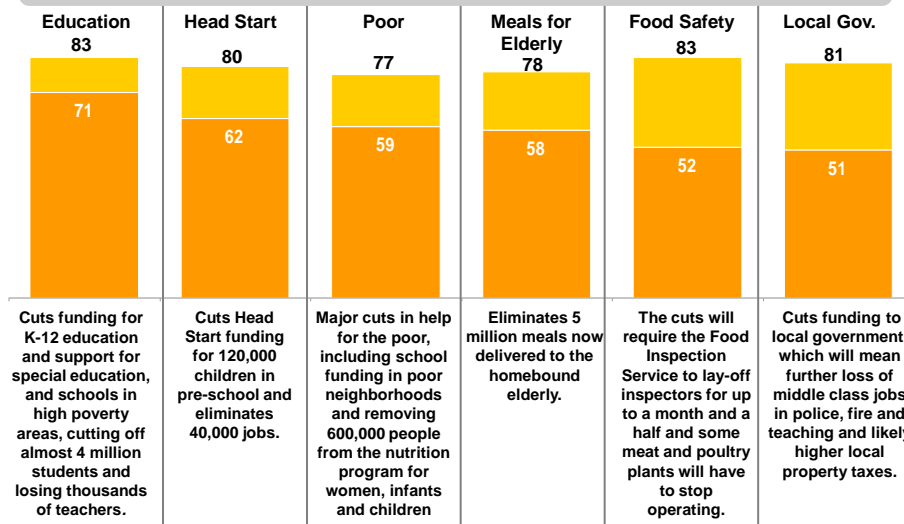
| Education | Head Start | Poor | Meals for Elderly | Food Safety | Local Gov. |
|---|---|---|---|---|---|
| 83 | 80 | 77 | 78 | 83 | 81 |
| 71 | 62 | 59 | 58 | 52 | 51 |
| Cuts funding for K-12 education and support for special education, and schools in high poverty areas, cutting off almost 4 million students and losing thousands of teachers. | Cuts Head Start funding for 120,000 children in pre-school and eliminates 40,000 jobs. | Major cuts in help for the poor, including school funding in poor neighborhoods and removing 600,000 people from the nutrition program for women, infants and children | Eliminates 5 million meals now delivered to the homebound elderly. | The cuts will require the Food Inspection Service to lay-off inspectors for up to a month and a half and some meat and poultry plants will have to stop operating. | Cuts funding to local government which will mean further loss of middle class jobs in police, fire and teaching and likely higher local property taxes. |